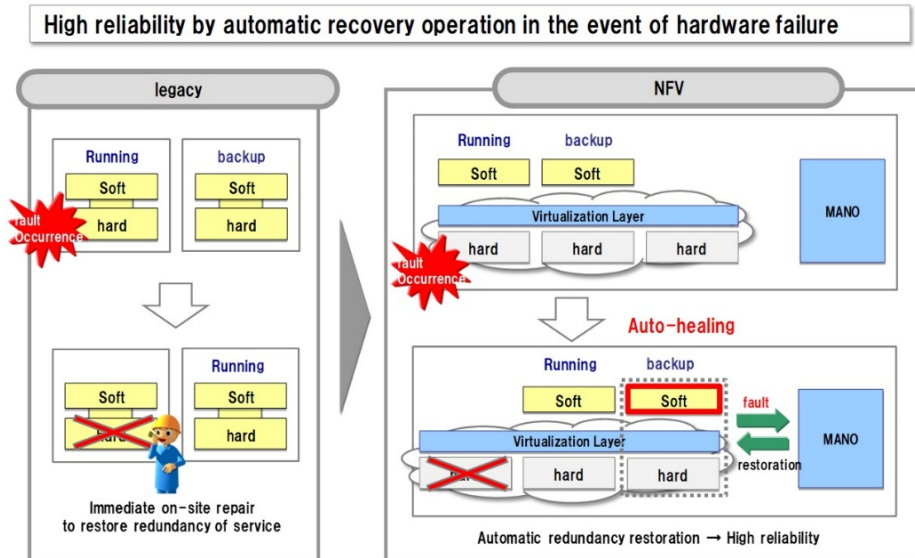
High reliability by automatic recovery operation in the event of hardware failure

legacy

Running

Soft

hard

fault Occurrence

backup

Soft

hard

Soft

hard

Running

Soft

hard

Immediate on-site repair to restore redundancy of service

NFV

Running

backup

Soft

Soft

Virtualization Layer

hard

hard

hard

fault Occurrence

MANO

Auto-healing

Running

backup

Soft

Soft

Virtualization Layer

hard

hard

hard

fault

restoration

MANO

Automatic redundancy restoration → High reliability